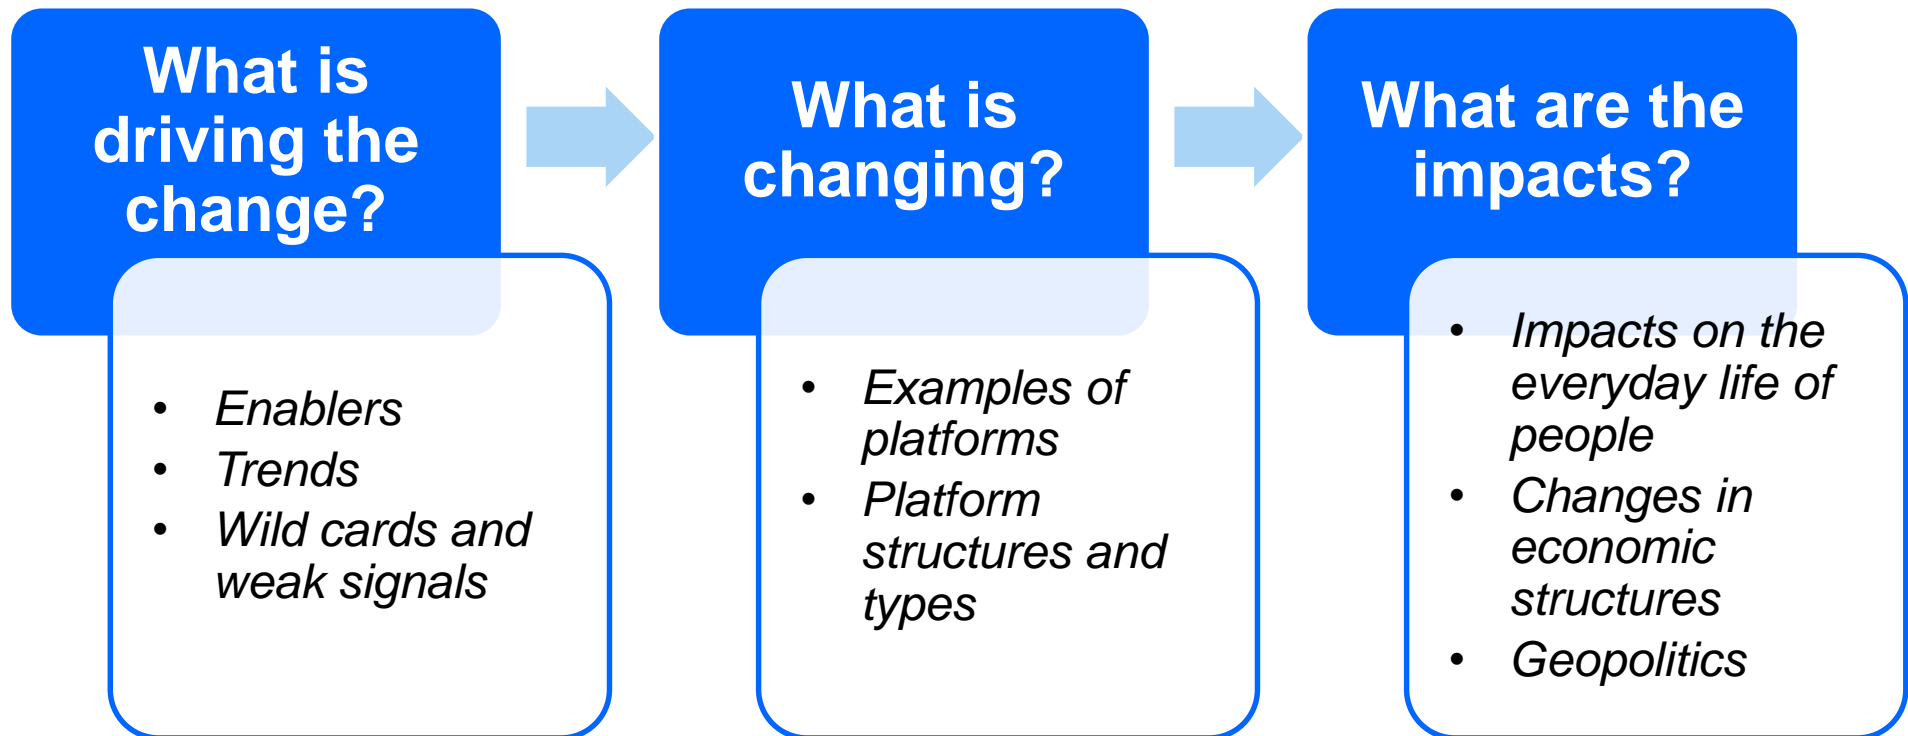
What is driving the change?

- Enablers
- Trends
- Wild cards and weak signals

What is changing?

- Examples of platforms
- Platform structures and types

What are the impacts?

- Impacts on the everyday life of people
- Changes in economic structures
- Geopolitics